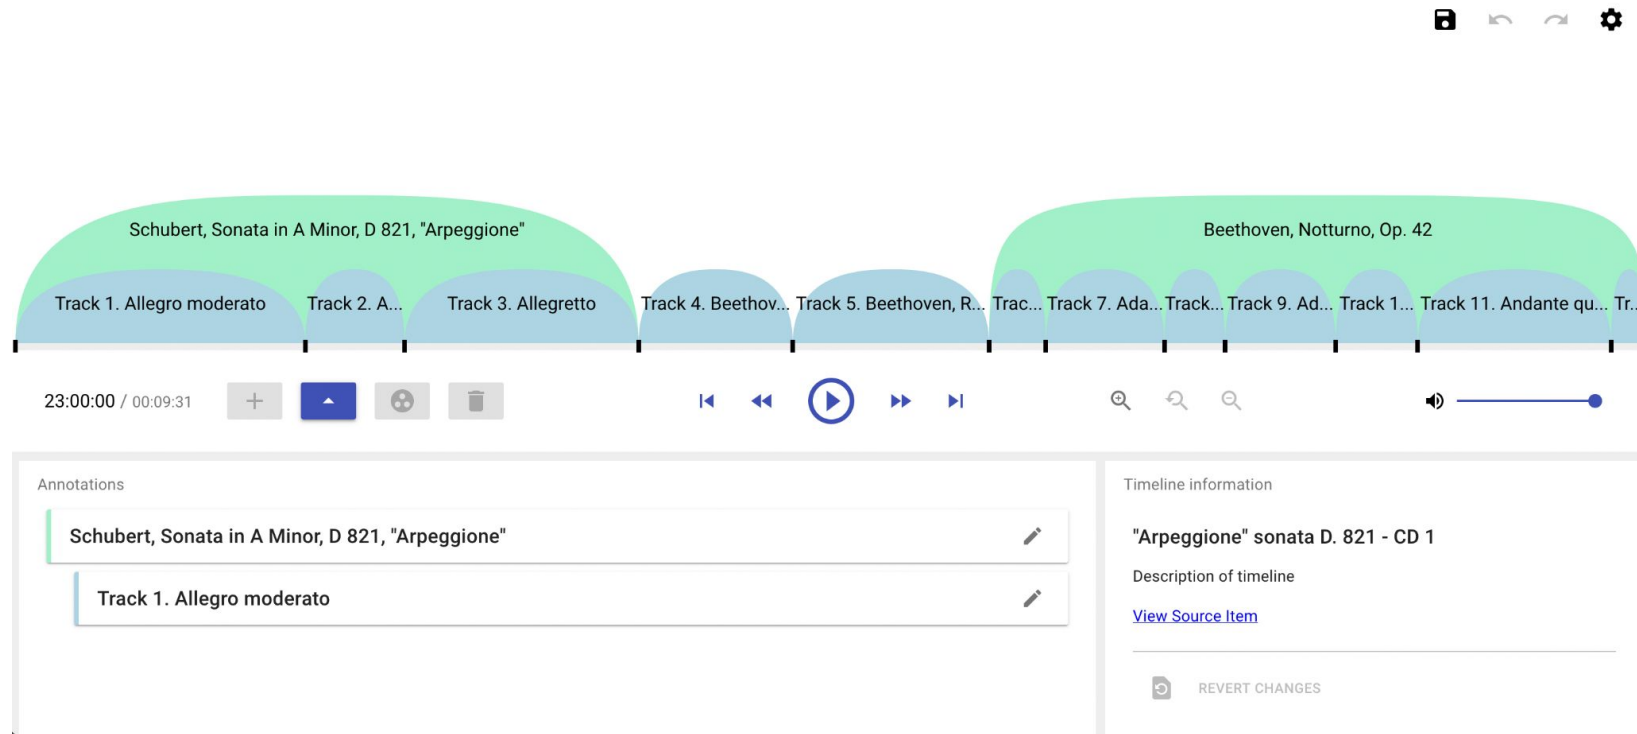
Schubert, Sonata in A Minor, D 821, "Arpeggione"

Beethoven, Notturno, Op. 42

Track 1. Allegro moderato  Track 2. A...  Track 3. Allegretto  Track 4. Beethov...  Track 5. Beethoven, R...  Trac...  Track 7. Ada...  Track...  Track 9. Ad...  Track 1...  Track 11. Andante qu...  Tr...

23:00:00 / 00:09:31

Annotations

Schubert, Sonata in A Minor, D 821, "Arpeggione"

Track 1. Allegro moderato

Timeline information

"Arpeggione" sonata D. 821 - CD 1

Description of timeline

View Source Item

REVERT CHANGES